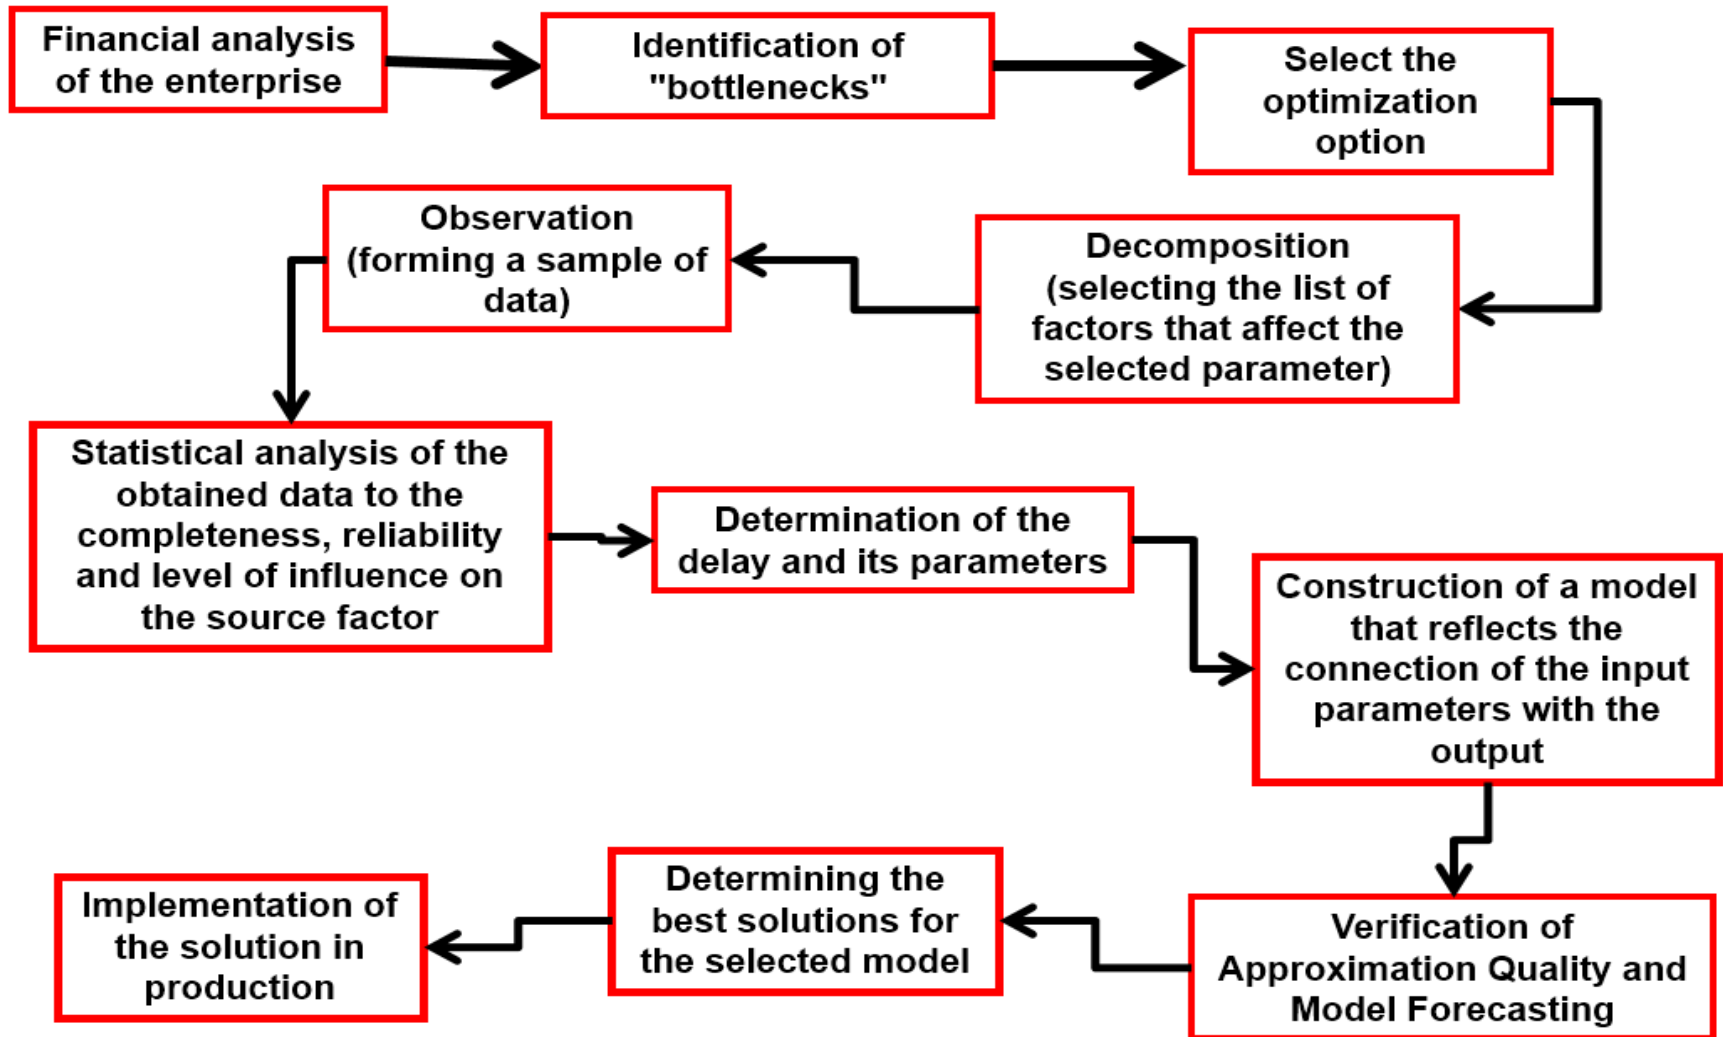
Financial analysis of the enterprise

Identification of "bottlenecks"

Select the optimization option

Decomposition (selecting the list of factors that affect the selected parameter)

Observation (forming a sample of data)

Statistical analysis of the obtained data to the completeness, reliability and level of influence on the source factor

Determination of the delay and its parameters

Construction of a model that reflects the connection of the input parameters with the output

Verification of Approximation Quality and Model Forecasting

Determining the best solutions for the selected model

Implementation of the solution in production